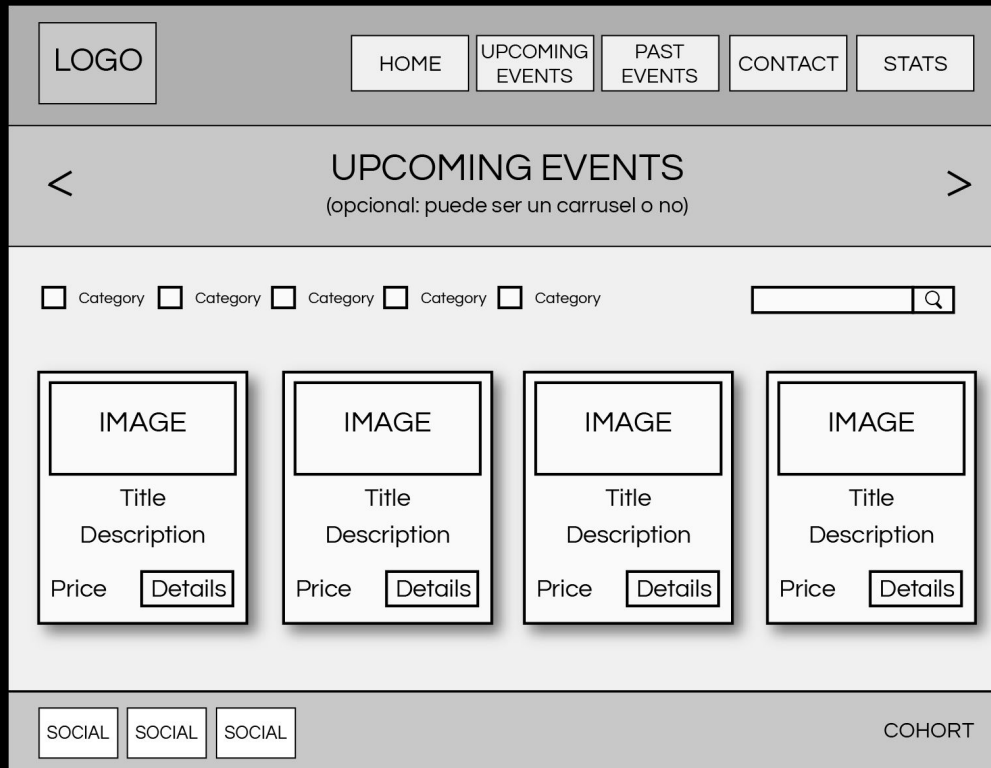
LOGO

HOME

UPCOMING EVENTS

PAST EVENTS

CONTACT

STATS

<

UPCOMING EVENTS

(opcional: puede ser un carrusel o no)

>

Category Category Category Category Category

IMAGE

Title

Description

Price Details

IMAGE

Title

Description

Price Details

IMAGE

Title

Description

Price Details

IMAGE

Title

Description

Price Details

SOCIAL SOCIAL SOCIAL

COHORT